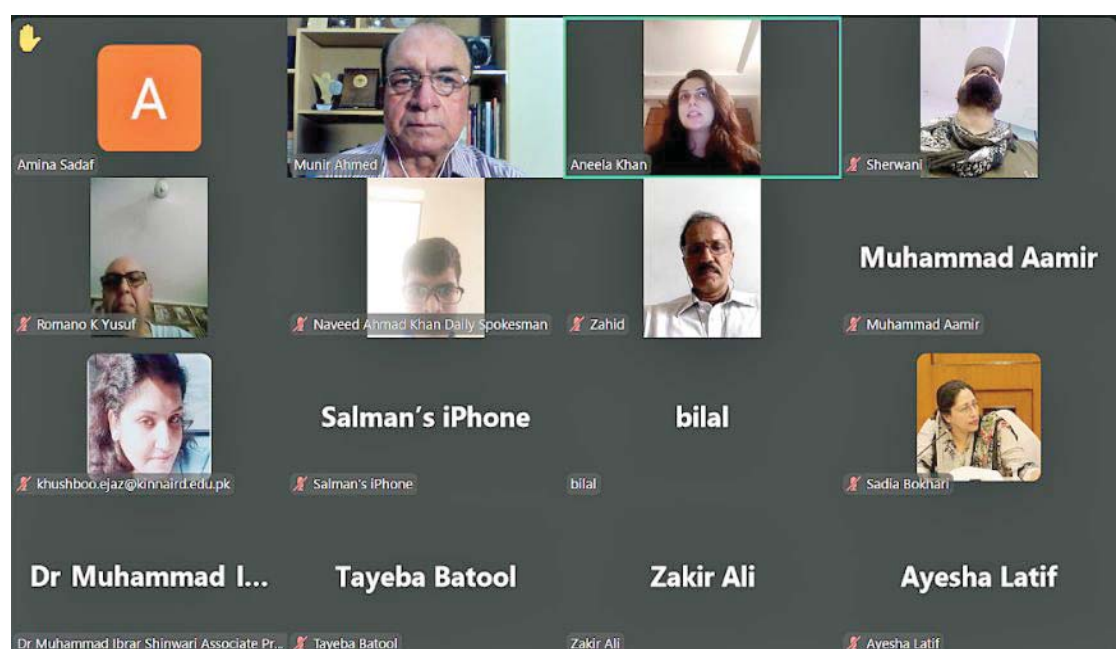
A

Amina Sadaf

Munir Ahmed

Aneela Khan

Sherwani

Romano K Yusuf

Naveed Ahmad Khan Daily Spokesman

Zahid

Muhammad Aamir

Muhammad Aamir

Salman's iPhone

bilal

khushboo.ejaz@kinnaird.edu.pk

Salman's iPhone

bilal

Sadia Bokhari

Dr Muhammad I...

Tayeba Batool

Zakir Ali

Ayesha Latif

Dr Muhammad Ibrar Shinwari Associate Pr...

Tayeba Batool

Zakir Ali

Ayesha Latif